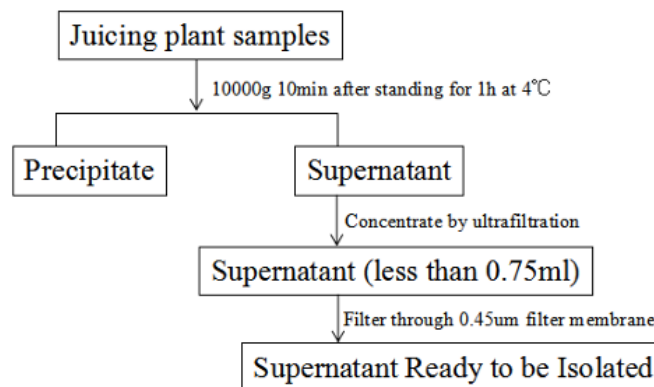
Juicing plant samples

10000g 10min after standing for 1h at 4℃

Precipitate

Supernatant

Concentrate by ultrafiltration

Supernatant (less than 0.75ml)

Filter through 0.45um filter membrane

Supernatant Ready to be Isolated